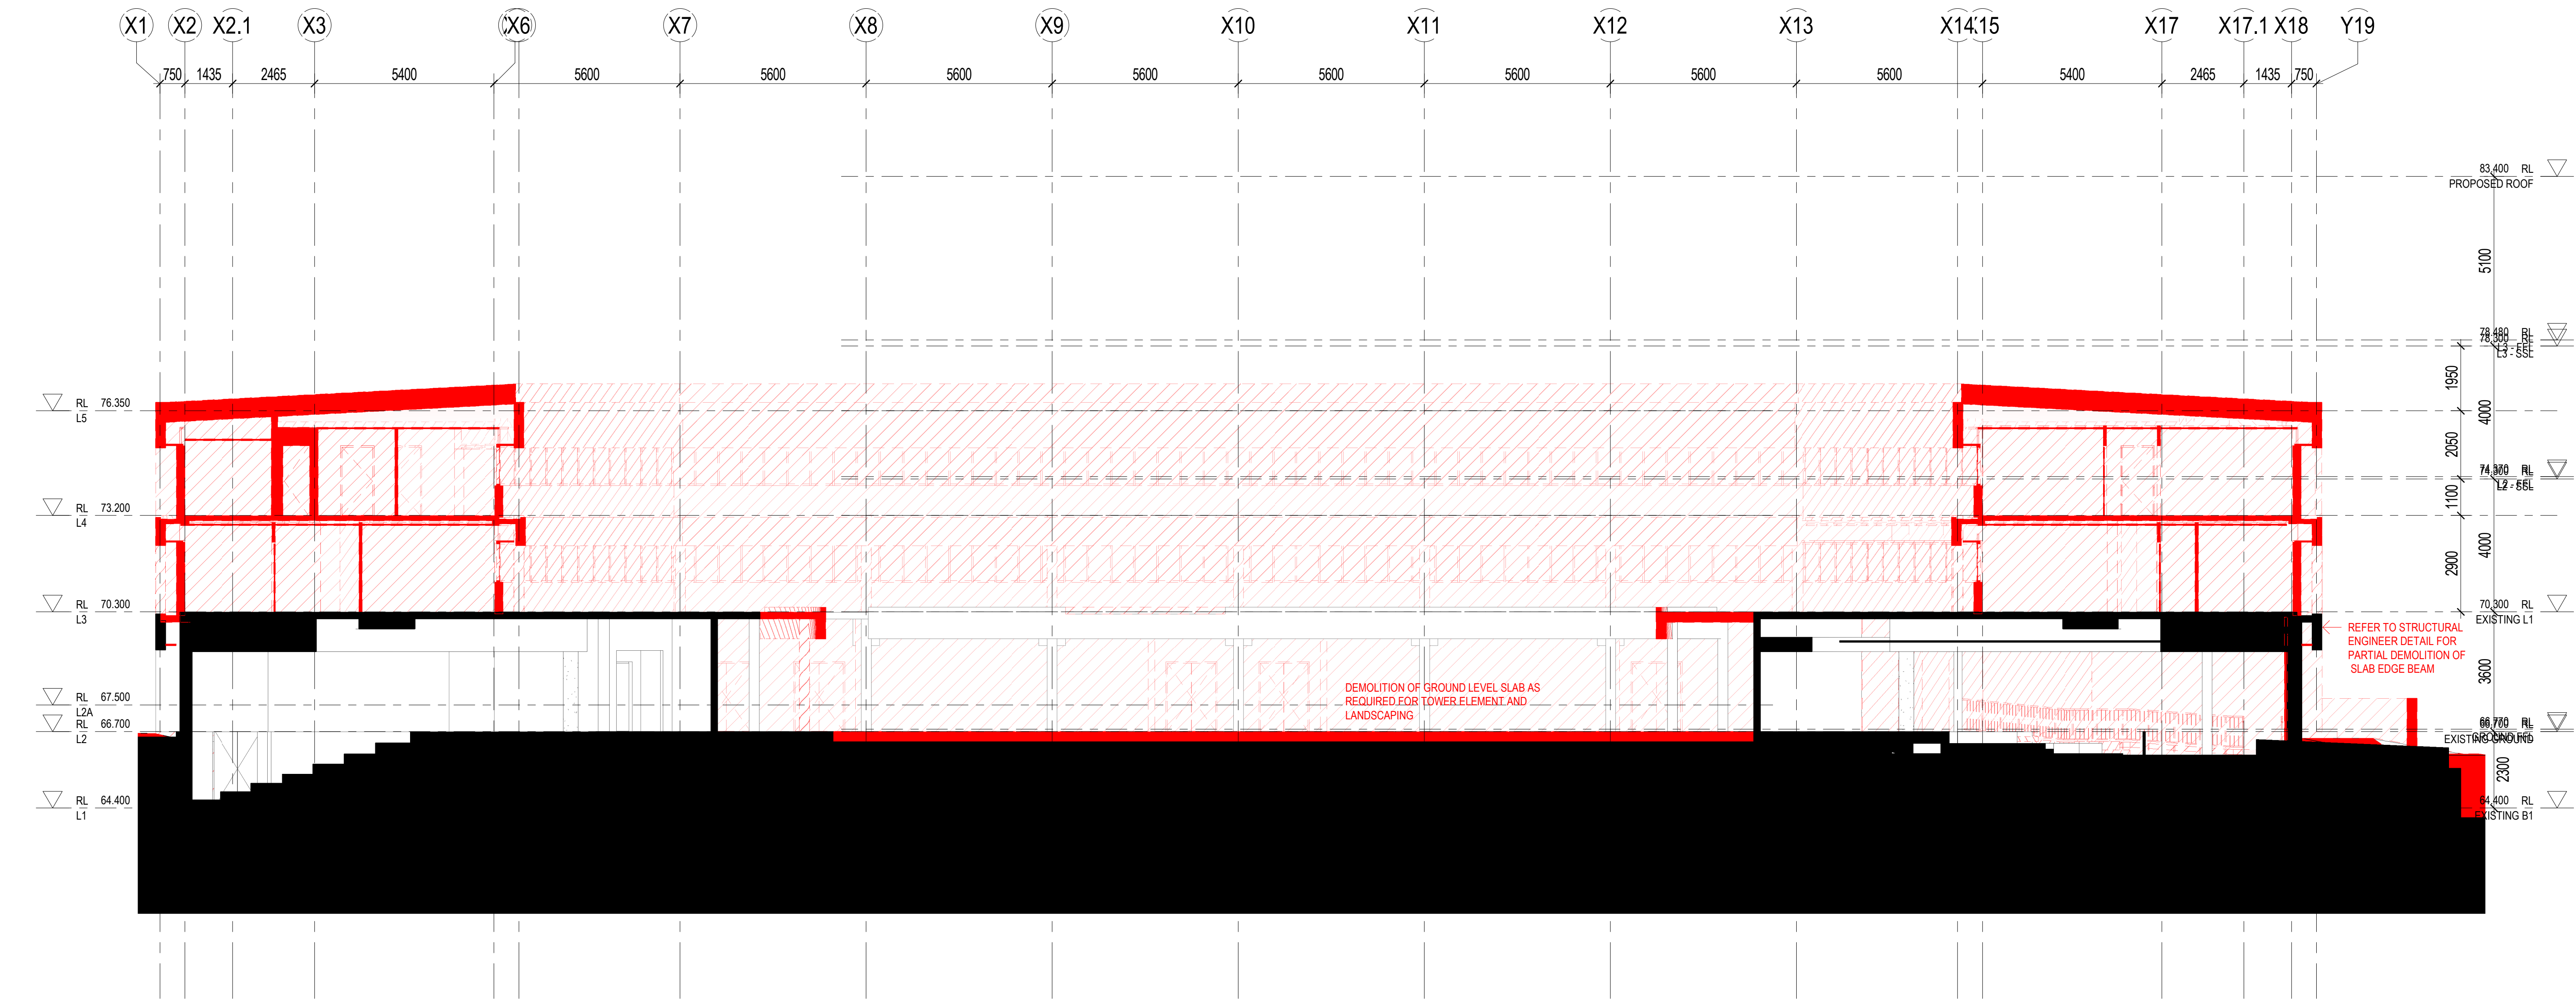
X1 X2 X2.1 X3 X6 X7 X8 X9 X10 X11 X12 X13 X14 X15 X17 X17.1 X18 Y19

750 1435 2465 5400 5600 5600 5600 5600 5600 5600 5600 5600 5400 2465 1435 750

83.400 RL
PROPOSED ROOF

5100

78.480 RL
78.300 RL
L3 - FFL
L3 - SSL

1950
4000
2050

74.370 RL
74.300 RL
L2 - FFL
L2 - SSL

1100
4000
2900

70.300 RL
EXISTING L1

3600

66.770 RL
66.700 RL
GROUND FFL
EXISTING GROUND

2300

64.400 RL
EXISTING B1

RL 76.350
L5

RL 73.200
L4

RL 70.300
L3

RL 67.500
L2A
RL 66.700
L2

RL 64.400
L1

REFER TO STRUCTURAL ENGINEER DETAIL FOR PARTIAL DEMOLITION OF SLAB EDGE BEAM

DEMOLITION OF GROUND LEVEL SLAB AS REQUIRED FOR TOWER ELEMENT AND LANDSCAPING